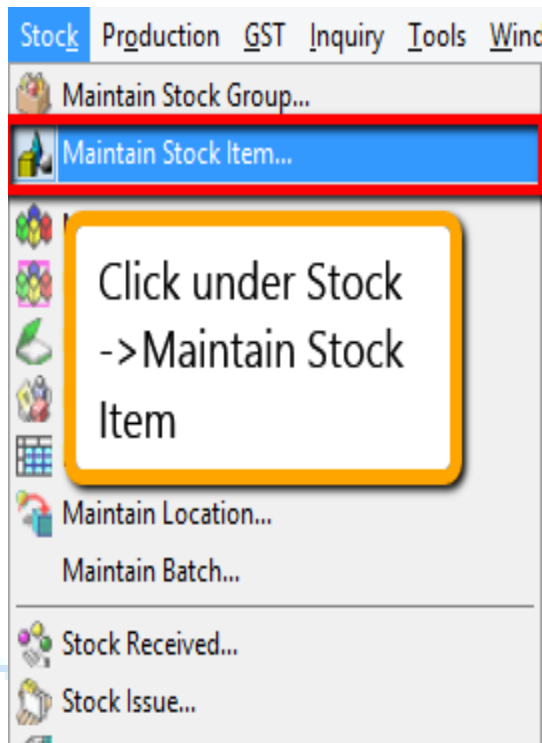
Stock Production GST Inquiry Tools Wind

Maintain Stock Group...

Maintain Stock Item...

Click under Stock ->Maintain Stock Item

Maintain Location...

Maintain Batch...

Stock Received...

Stock Issue...